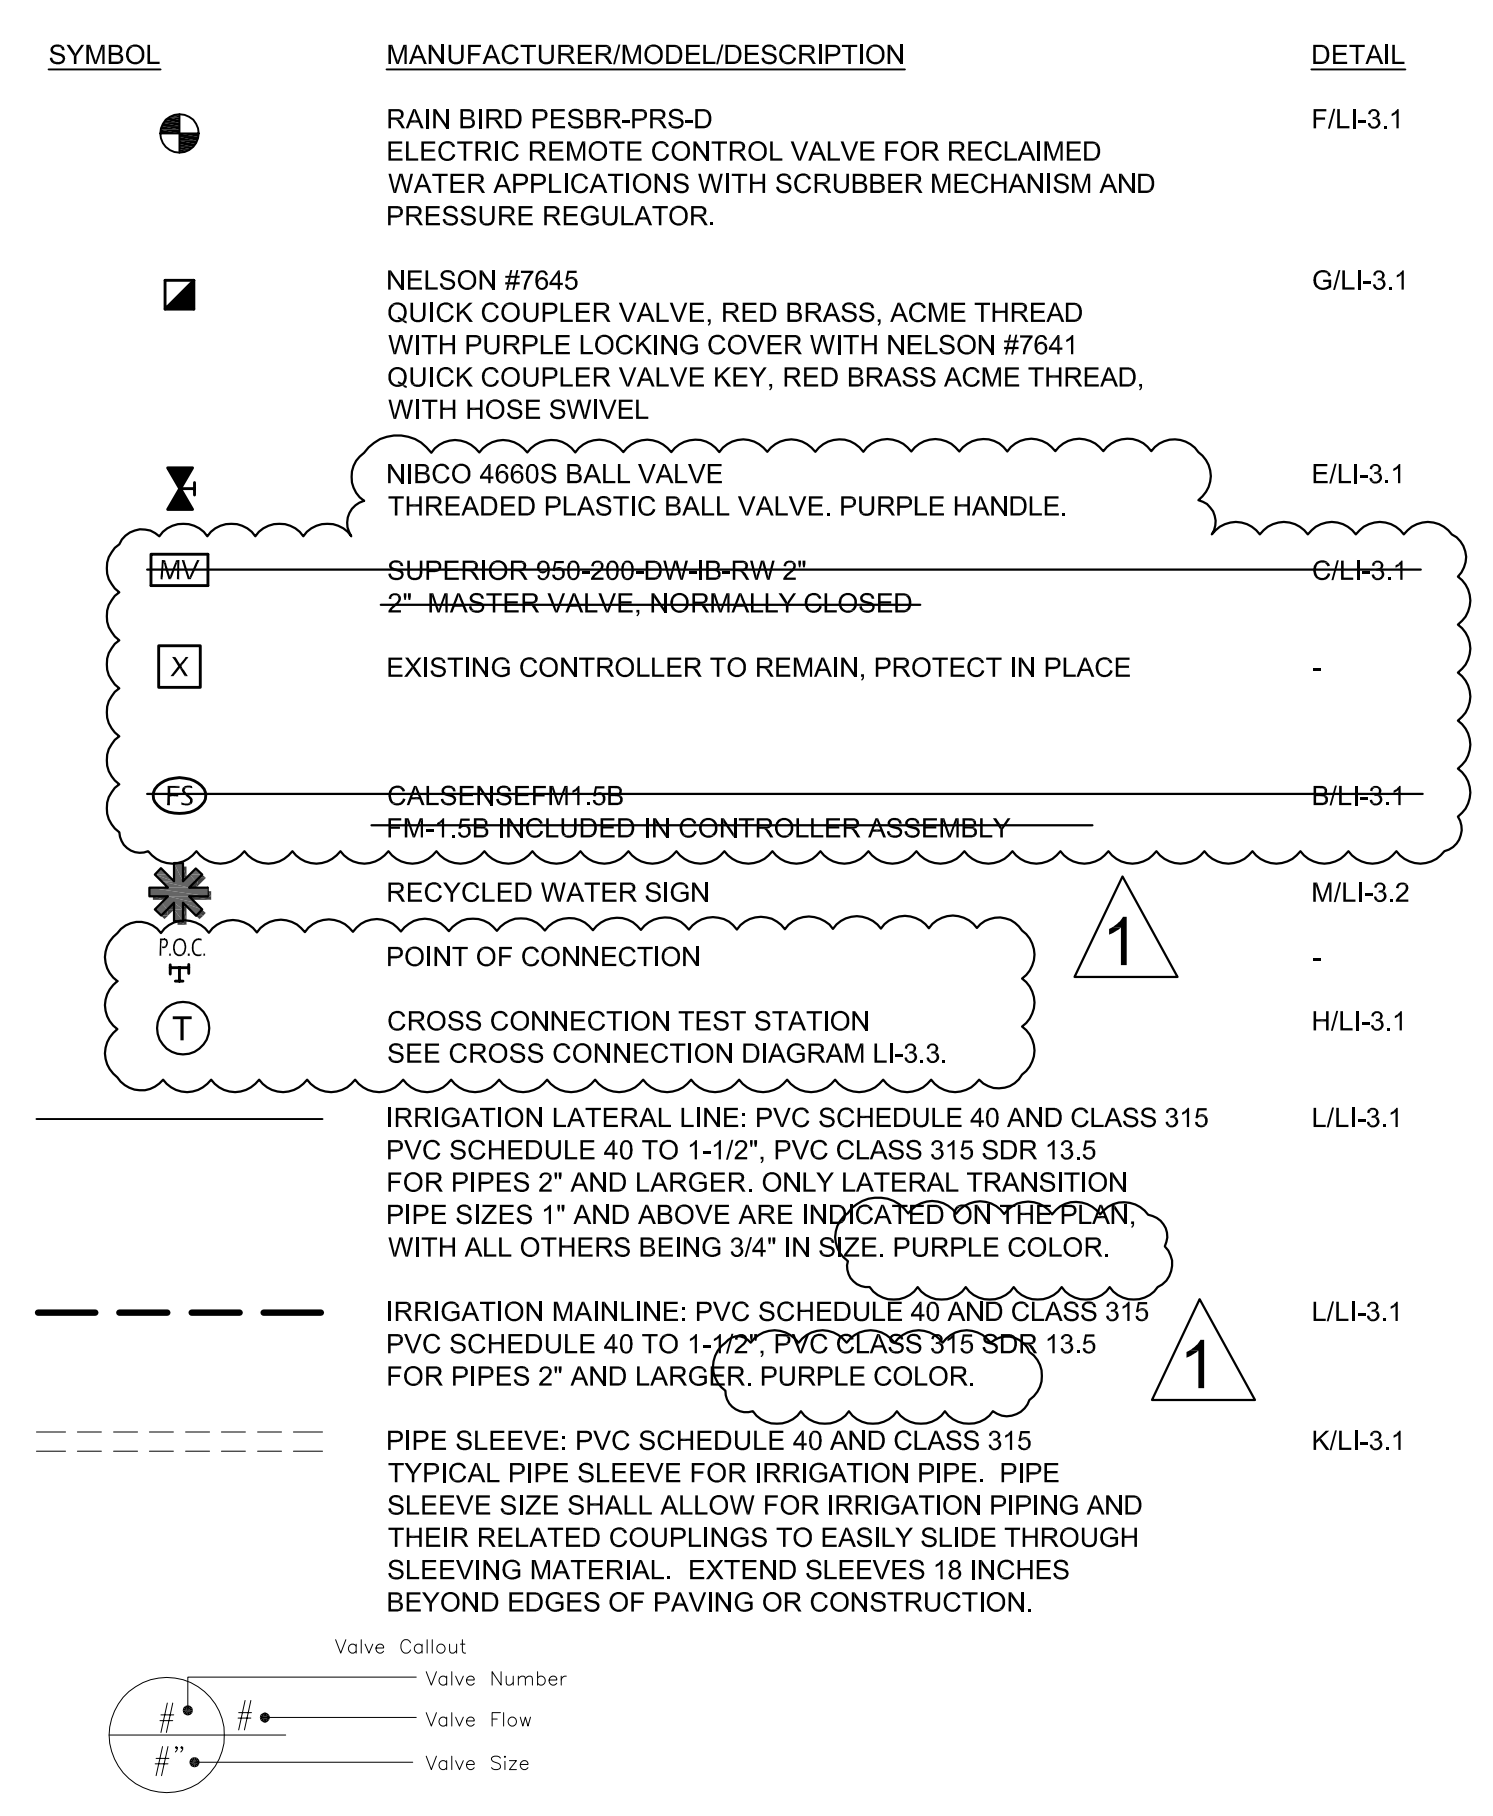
SYMBOL MANUFACTURER/MODEL/DESCRIPTION DETAIL

RAIN BIRD PESBR-PRS-D
ELECTRIC REMOTE CONTROL VALVE FOR RECLAIMED WATER APPLICATIONS WITH SCRUBBER MECHANISM AND PRESSURE REGULATOR.
F/LI-3.1

NELSON #7645
QUICK COUPLER VALVE, RED BRASS, ACME THREAD WITH PURPLE LOCKING COVER WITH NELSON #7641 QUICK COUPLER VALVE KEY, RED BRASS ACME THREAD, WITH HOSE SWIVEL
G/LI-3.1

NIBCO 4660S BALL VALVE
THREADED PLASTIC BALL VALVE. PURPLE HANDLE.
E/LI-3.1

MV
SUPERIOR 950-200-DW-IB-RW 2"
2" MASTER VALVE, NORMALLY CLOSED
C/LI-3.1

X
EXISTING CONTROLLER TO REMAIN, PROTECT IN PLACE
-

FS
CALSENSEFM1.5B
FM-1.5B INCLUDED IN CONTROLLER ASSEMBLY
B/LI-3.1

RECYCLED WATER SIGN
M/LI-3.2

1

P.O.C.
POINT OF CONNECTION
-

T
CROSS CONNECTION TEST STATION
SEE CROSS CONNECTION DIAGRAM LI-3.3.
H/LI-3.1

IRRIGATION LATERAL LINE: PVC SCHEDULE 40 AND CLASS 315
PVC SCHEDULE 40 TO 1-1/2", PVC CLASS 315 SDR 13.5 FOR PIPES 2" AND LARGER. ONLY LATERAL TRANSITION PIPE SIZES 1" AND ABOVE ARE INDICATED ON THE PLAN, WITH ALL OTHERS BEING 3/4" IN SIZE. PURPLE COLOR.
L/LI-3.1

IRRIGATION MAINLINE: PVC SCHEDULE 40 AND CLASS 315
PVC SCHEDULE 40 TO 1-1/2", PVC CLASS 315 SDR 13.5 FOR PIPES 2" AND LARGER. PURPLE COLOR.
L/LI-3.1

1

PIPE SLEEVE: PVC SCHEDULE 40 AND CLASS 315
TYPICAL PIPE SLEEVE FOR IRRIGATION PIPE. PIPE SLEEVE SIZE SHALL ALLOW FOR IRRIGATION PIPING AND THEIR RELATED COUPLINGS TO EASILY SLIDE THROUGH SLEEVING MATERIAL. EXTEND SLEEVES 18 INCHES BEYOND EDGES OF PAVING OR CONSTRUCTION.
K/LI-3.1

Valve Callout
# # #"
Valve Number
Valve Flow
Valve Size